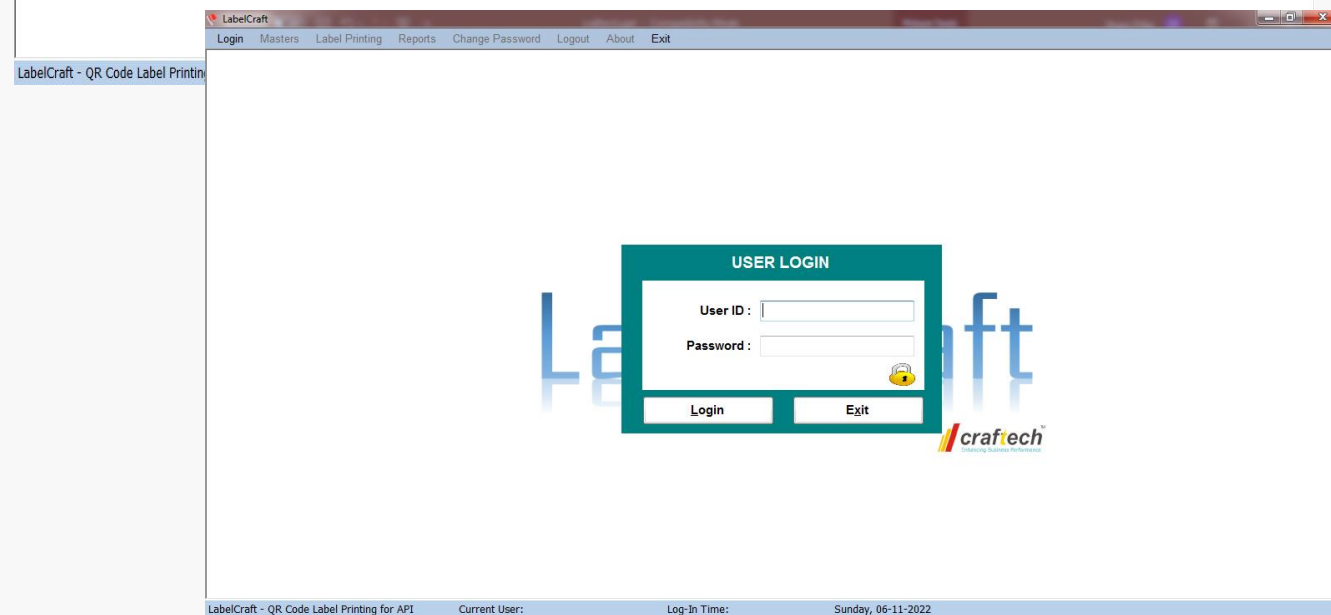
LabelCraft - QR Code Label Printing

LabelCraft

Login Masters Label Printing Reports Change Password Logout About Exit

La ft

USER LOGIN

User ID :

Password :

Login Exit

craftech™
Enhancing Business Performance

LabelCraft - QR Code Label Printing for API Current User: Log-In Time: Sunday, 06-11-2022